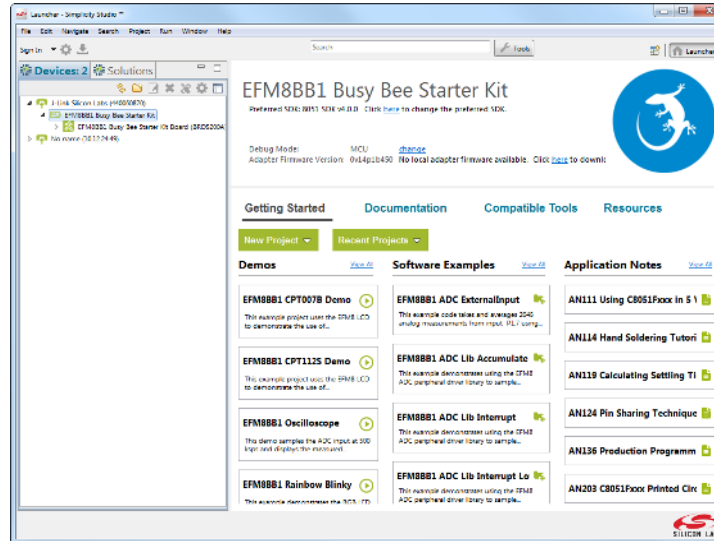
Launcher - Simplicity Studio

File Edit Navigate Search Project Run Window Help

Sign In

Search

Tools

Launcher

Devices: 2 Solutions

J-Link Silicon Labs (440050870)

EFM8BB1 Busy Bee Starter Kit

EFM8BB1 Busy Bee Starter Kit Board (BRD5200A

bin name (10.12.24.49)

EFM8BB1 Busy Bee Starter Kit

Preferred SDK: 8051 SDK v4.0.0. Click here to change the preferred SDK.

Debug Mode: MCU change

Adapter Firmware Version: 0x14p1b450 No local adapter firmware available. Click here to downl

Getting Started Documentation Compatible Tools Resources

New Project Recent Projects

Demos View All

EFM8BB1 CPT007B Demo
This example project uses the EFM8 LCD to demonstrate the use of...

EFM8BB1 CPT112S Demo
This example project uses the EFM8 LCD to demonstrate the use of...

EFM8BB1 Oscilloscope
This demo samples the ADC input at 300 ksps and displays the measured...

EFM8BB1 Rainbow Blinky
This example demonstrates the RGB LED...

Software Examples View All

EFM8BB1 ADC ExternalInput
This example code takes and averages 2048 analog measurements from input, P1.7 using...

EFM8BB1 ADC Lib Accumulate
This example demonstrates using the EFM8 ADC peripheral driver library to sample...

EFM8BB1 ADC Lib Interrupt
This example demonstrates using the EFM8 ADC peripheral driver library to sample...

EFM8BB1 ADC Lib Interrupt Lo
This example demonstrates using the EFM8 ADC peripheral driver library to sample...

Application Notes View All

AN111 Using C8051Fxxx in 5 V

AN114 Hand Soldering Tutori

AN119 Calculating Settling Ti

AN124 Pin Sharing Technique

AN136 Production Programm

AN203 C8051Fxxx Printed Circ

SILICON LA